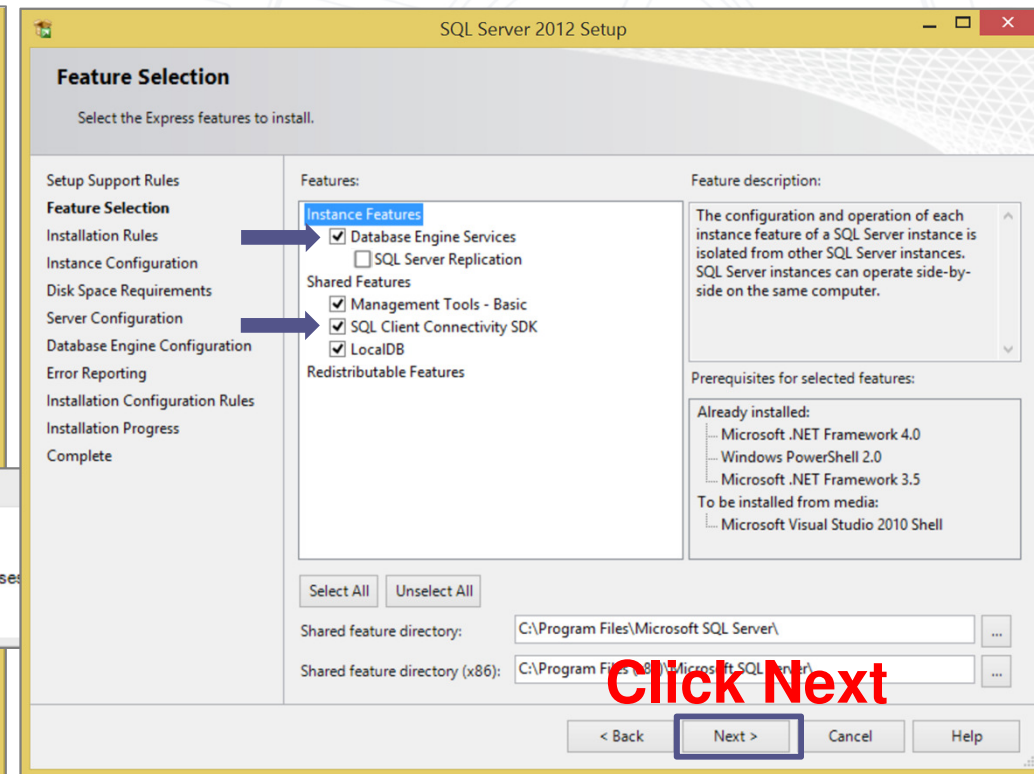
SQL Server 2012 Setup

Feature Selection

Select the Express features to install.

Setup Support Rules
Feature Selection
Installation Rules
Instance Configuration
Disk Space Requirements
Server Configuration
Database Engine Configuration
Error Reporting
Installation Configuration Rules
Installation Progress
Complete

Features:

Instance Features
Database Engine Services
SQL Server Replication
Shared Features
Management Tools - Basic
SQL Client Connectivity SDK
LocalDB
Redistributable Features

Feature description:

The configuration and operation of each instance feature of a SQL Server instance is isolated from other SQL Server instances. SQL Server instances can operate side-by-side on the same computer.

Prerequisites for selected features:

Already installed:
Microsoft .NET Framework 4.0
Windows PowerShell 2.0
Microsoft .NET Framework 3.5
To be installed from media:
Microsoft Visual Studio 2010 Shell

Select All
Unselect All

Shared feature directory: C:\Program Files\Microsoft SQL Server\ ...

Shared feature directory (x86): C:\Program Files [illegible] Microsoft SQL Server\ ...

Click Next

< Back
Next >
Cancel
Help

ses